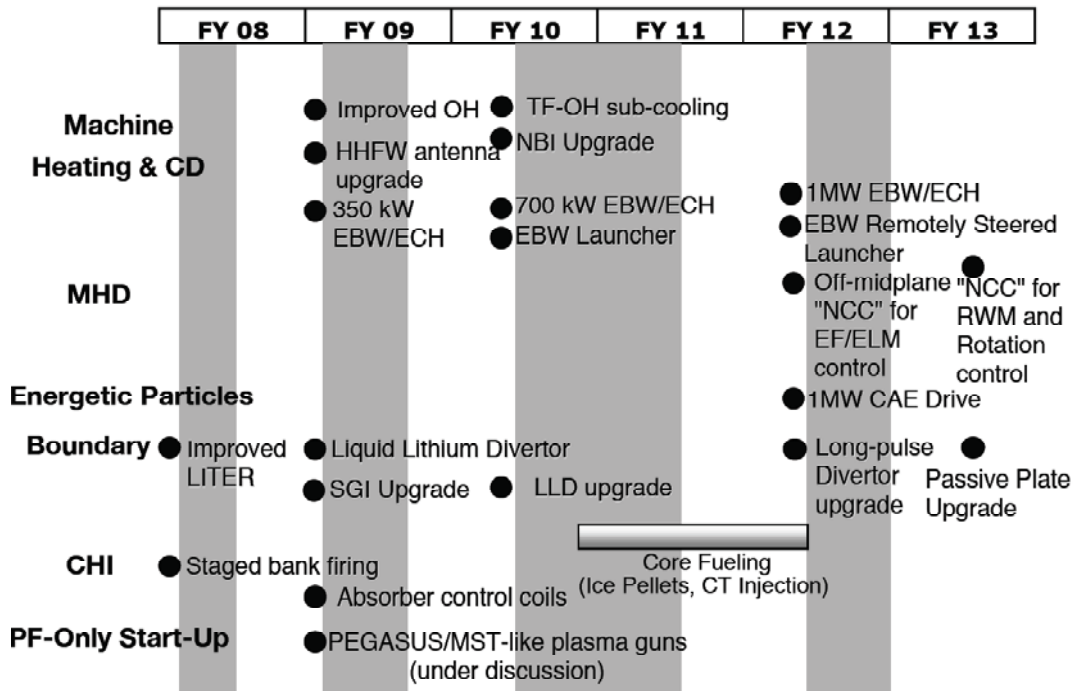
| FY 08 | FY 09 | FY 10 | FY 11 | FY 12 | FY 13 |
|---|---|---|---|---|---|

Machine

Improved OH

TF-OH sub-cooling

Heating & CD

NBI Upgrade

HHFW antenna upgrade

350 kW EBW/ECH

700 kW EBW/ECH

EBW Launcher

1MW EBW/ECH

EBW Remotely Steered Launcher

MHD

Off-midplane "NCC" for EF/ELM control

"NCC" for RWM and Rotation control

Energetic Particles

1MW CAE Drive

Boundary

Improved LITER

Liquid Lithium Divertor

SGI Upgrade

LLD upgrade

Long-pulse Divertor upgrade

Passive Plate Upgrade

Core Fueling (Ice Pellets, CT Injection)

CHI

Staged bank firing

Absorber control coils

PF-Only Start-Up

PEGASUS/MST-like plasma guns (under discussion)